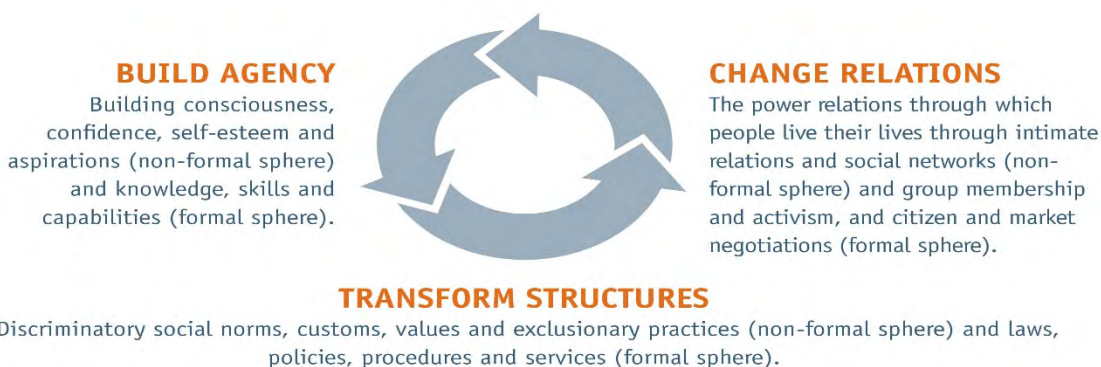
BUILD AGENCY
Building consciousness, confidence, self-esteem and aspirations (non-formal sphere) and knowledge, skills and capabilities (formal sphere).

CHANGE RELATIONS
The power relations through which people live their lives through intimate relations and social networks (non-formal sphere) and group membership and activism, and citizen and market negotiations (formal sphere).

TRANSFORM STRUCTURES
Discriminatory social norms, customs, values and exclusionary practices (non-formal sphere) and laws, policies, procedures and services (formal sphere).